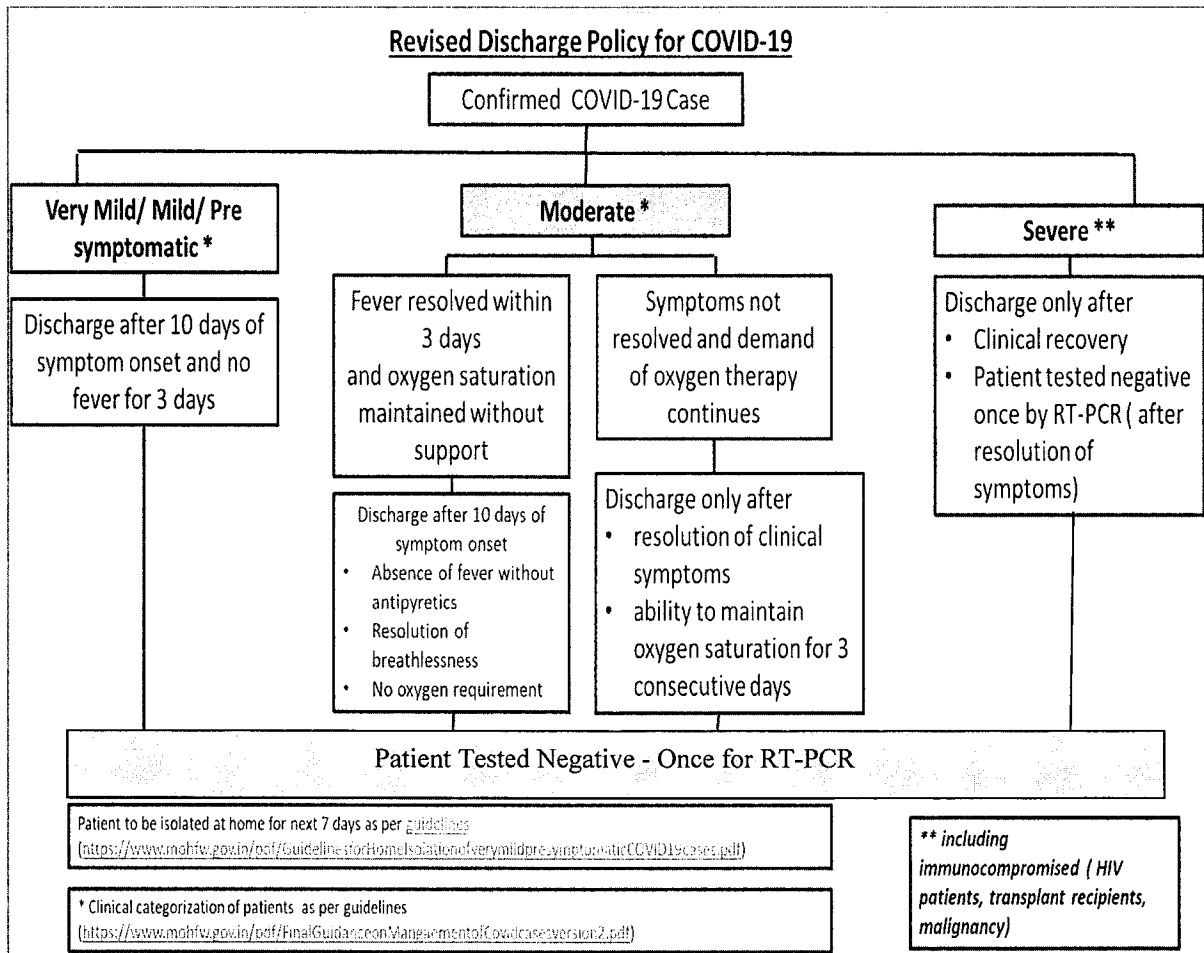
Revised Discharge Policy for COVID-19

Confirmed COVID-19 Case

Very Mild/ Mild/ Pre symptomatic *

Discharge after 10 days of symptom onset and no fever for 3 days

Moderate *

Fever resolved within 3 days and oxygen saturation maintained without support

Discharge after 10 days of symptom onset
• Absence of fever without antipyretics
• Resolution of breathlessness
• No oxygen requirement

Symptoms not resolved and demand of oxygen therapy continues

Discharge only after
• resolution of clinical symptoms
• ability to maintain oxygen saturation for 3 consecutive days

Severe **

Discharge only after
• Clinical recovery
• Patient tested negative once by RT-PCR ( after resolution of symptoms)

Patient Tested Negative - Once for RT-PCR

Patient to be isolated at home for next 7 days as per guidelines (https://www.mohfw.gov.in/pdf/GuidelinesforHomeIsolationofverymildpresymptomaticCOVID19cases.pdf)

* Clinical categorization of patients as per guidelines (https://www.mohfw.gov.in/pdf/FinalGuidanceonMangaementofCovidcasesversion2.pdf)

** including immunocompromised ( HIV patients, transplant recipients, malignancy)